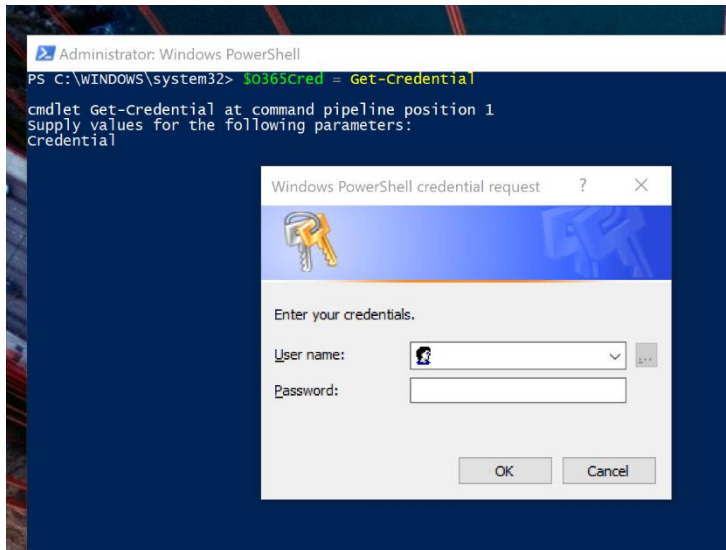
Administrator: Windows PowerShell

PS C:\WINDOWS\system32> $O365Cred = Get-Credential

cmdlet Get-Credential at command pipeline position 1
Supply values for the following parameters:
Credential

Windows PowerShell credential request ? ×

Enter your credentials.

User name:

Password:

...

OK Cancel